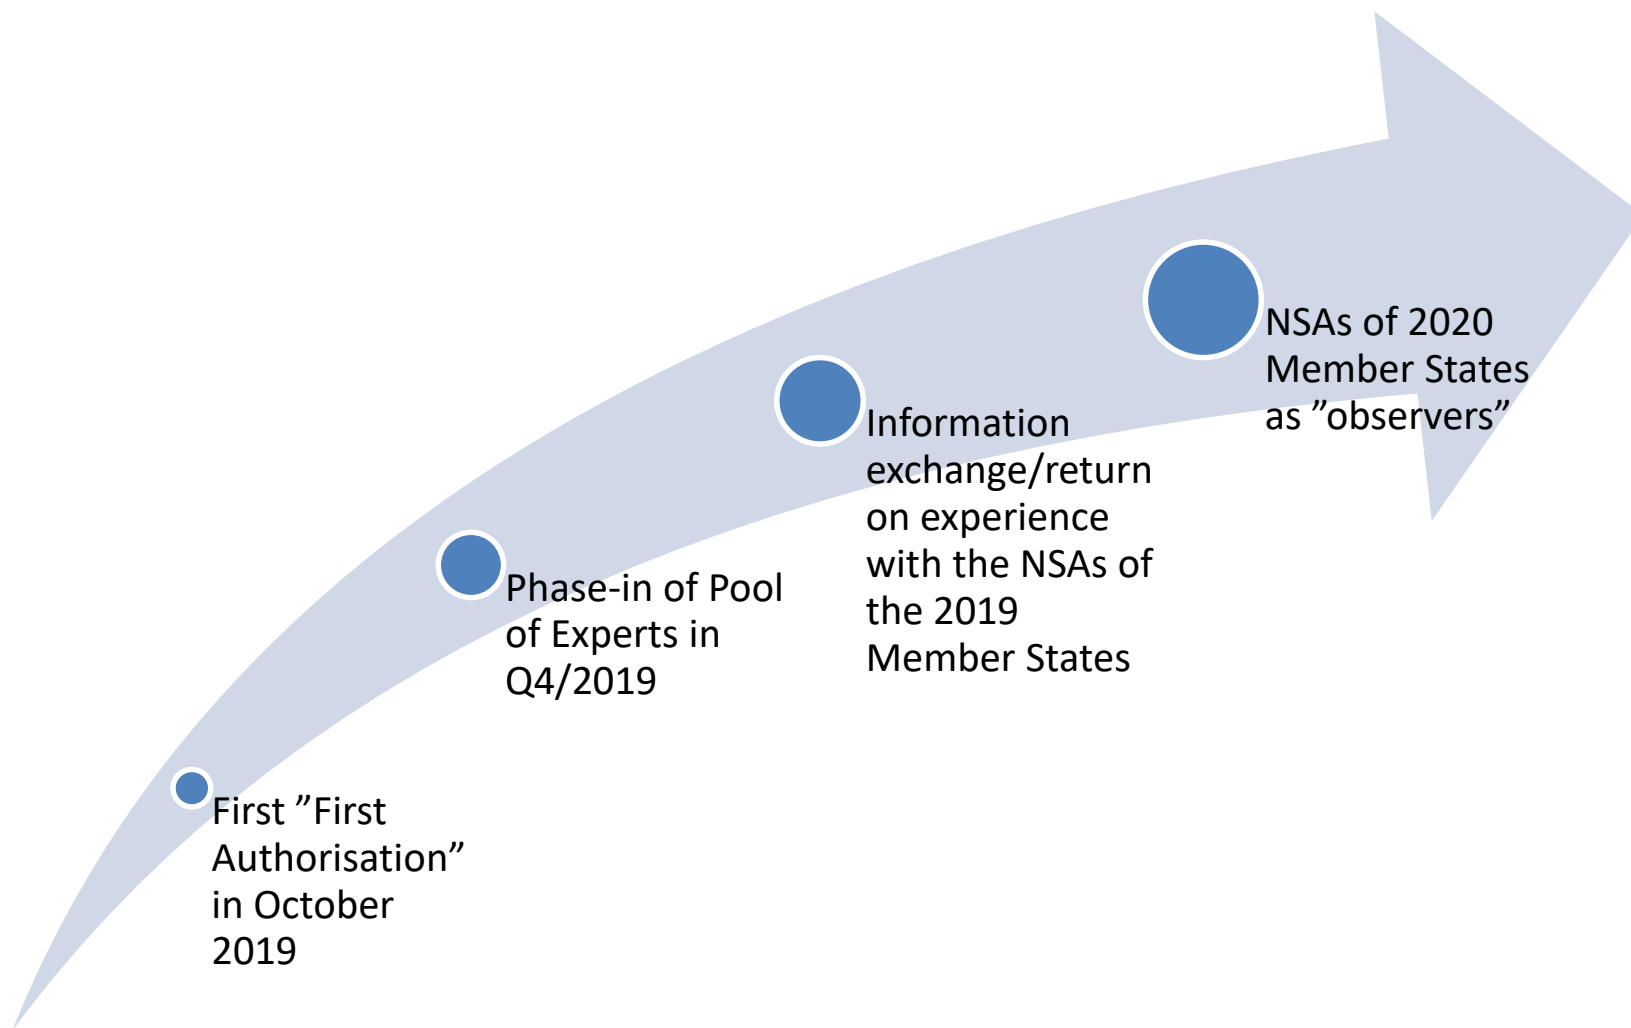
First ”First Authorisation” in October 2019

Phase-in of Pool of Experts in Q4/2019

Information exchange/return on experience with the NSAs of the 2019 Member States

NSAs of 2020 Member States as ”observers”